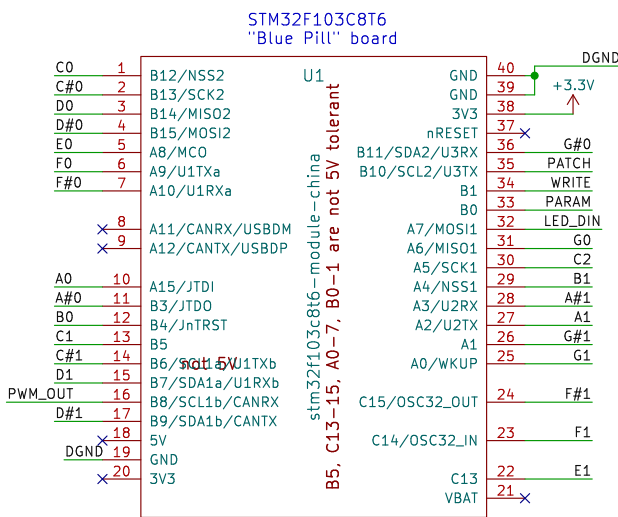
STM32F103C8T6
"Blue Pill" board

U1

DGND
+3.3V

C0 1 B12/NSS2
C#0 2 B13/SCK2
D0 3 B14/MISO2
D#0 4 B15/MOSI2
E0 5 A8/MCO
F0 6 A9/U1TXa
F#0 7 A10/U1RXa
8 A11/CANRX/USBDM
9 A12/CANTX/USBDP
A0 10 A15/JTDI
A#0 11 B3/JTDO
B0 12 B4/JnTRST
C1 13 B5
C#1 14 B6/SCL1a/U1TXb
D1 15 B7/SDA1a/U1RXb
PWM_OUT 16 B8/SCL1b/CANRX
D#1 17 B9/SDA1b/CANTX
18 5V
DGND 19 GND
20 3V3

not 5V

stm32f103c8t6-module-china
B5, C13-15, A0-7, B0-1 are not 5V tolerant

GND 40
GND 39
3V3 38
nRESET 37
B11/SDA2/U3RX 36 G#0
B10/SCL2/U3TX 35 PATCH
B1 34 WRITE
B0 33 PARAM
A7/MOSI1 32 LED_DIN
A6/MISO1 31 G0
A5/SCK1 30 C2
A4/NSS1 29 B1
A3/U2RX 28 A#1
A2/U2TX 27 A1
A1 26 G#1
A0/WKUP 25 G1
C15/OSC32_OUT 24 F#1
C14/OSC32_IN 23 F1
C13 22 E1
VBAT 21